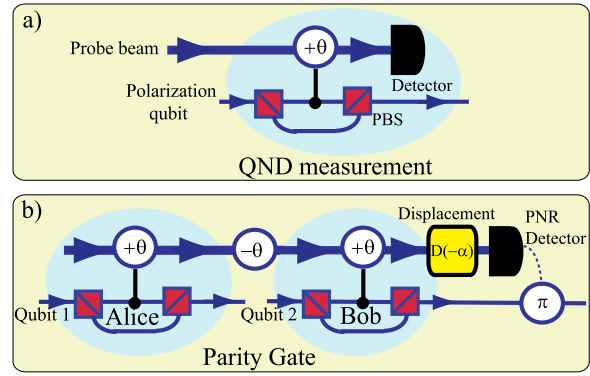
a)

Probe beam

$+\theta$

Detector

Polarization qubit

PBS

QND measurement

b)

Displacement

PNR Detector

$+\theta$

$-\theta$

$+\theta$

$D(-\alpha)$

Qubit 1

Alice

Qubit 2

Bob

$\pi$

Parity Gate